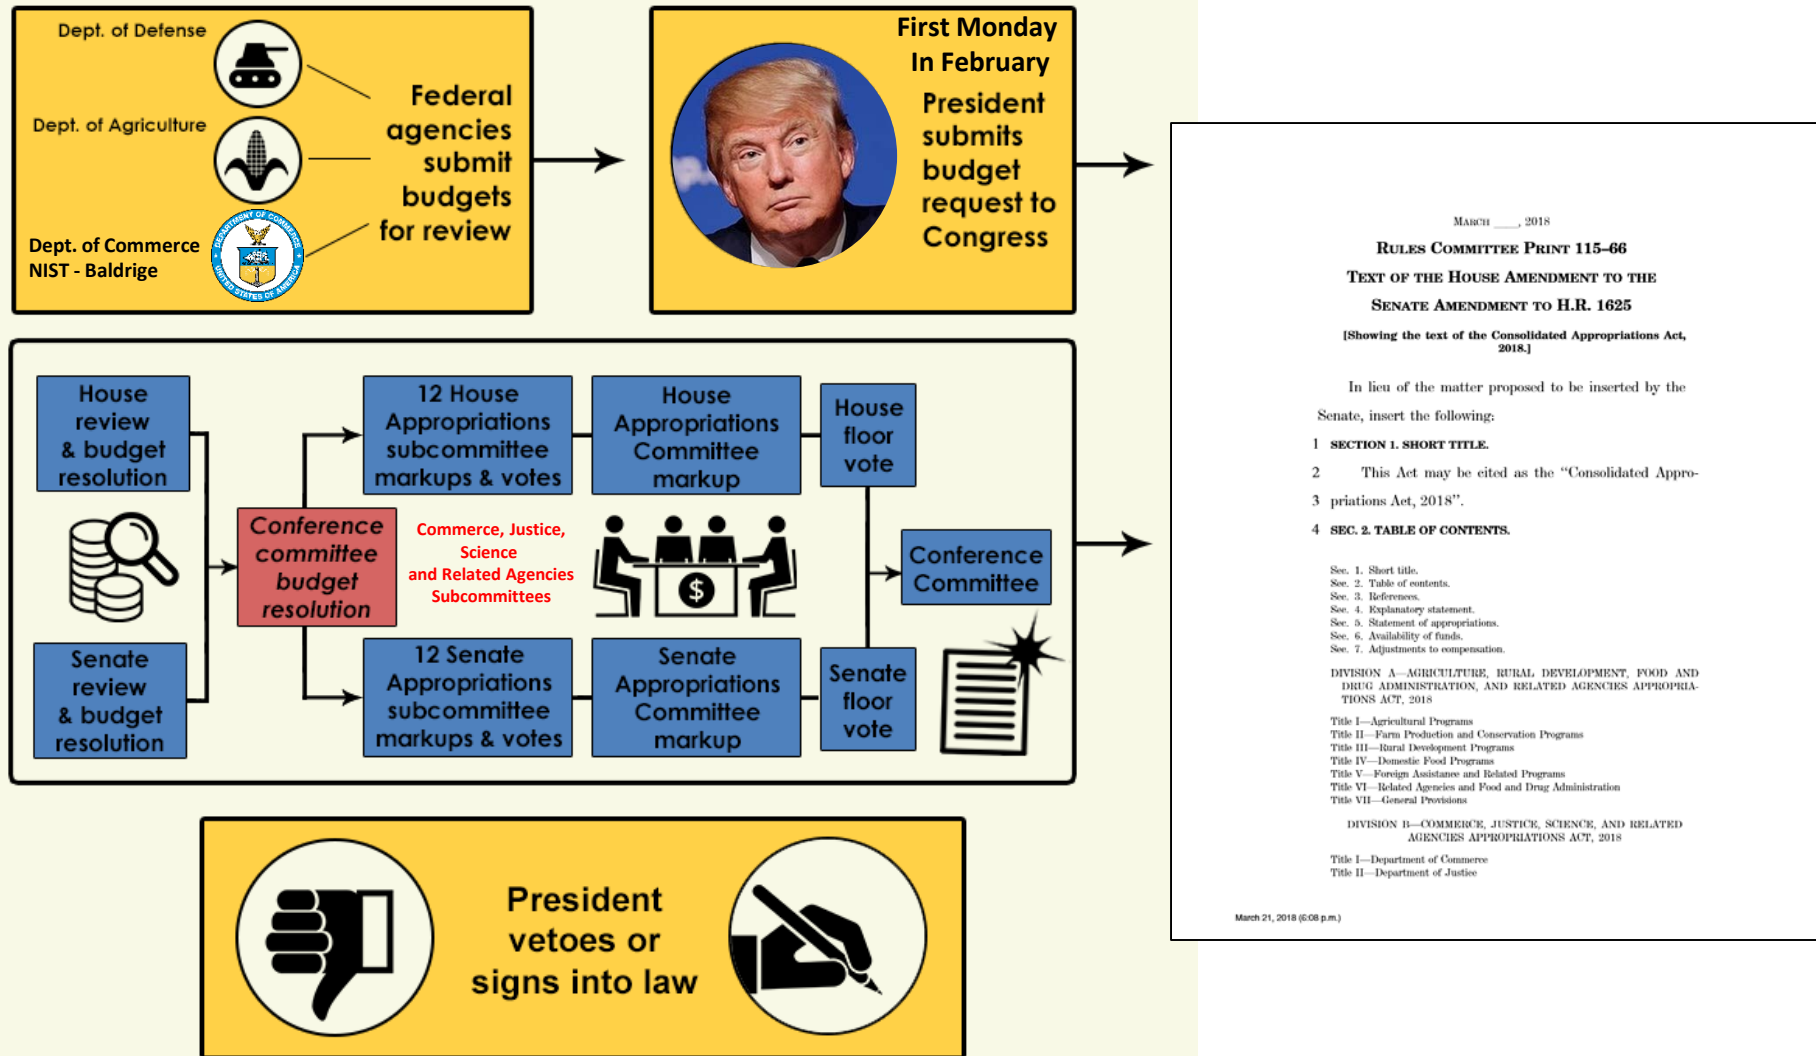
Dept. of Defense

Dept. of Agriculture

Dept. of Commerce
NIST - Baldrige

DEPARTMENT OF COMMERCE
UNITED STATES OF AMERICA

Federal agencies submit budgets for review

First Monday In February

President submits budget request to Congress

House review & budget resolution

Senate review & budget resolution

Conference committee budget resolution

12 House Appropriations subcommittee markups & votes

Commerce, Justice, Science and Related Agencies Subcommittees

12 Senate Appropriations subcommittee markups & votes

House Appropriations Committee markup

Senate Appropriations Committee markup

House floor vote

Senate floor vote

Conference Committee

$

President vetoes or signs into law

March ___, 2018

Rules Committee Print 115–66

Text of the House Amendment to the Senate Amendment to H.R. 1625

[Showing the text of the Consolidated Appropriations Act, 2018.]

In lieu of the matter proposed to be inserted by the Senate, insert the following:

1 SECTION 1. SHORT TITLE.

2 This Act may be cited as the "Consolidated Appro-

3 priations Act, 2018".

4 SEC. 2. TABLE OF CONTENTS.

Sec. 1. Short title.
Sec. 2. Table of contents.
Sec. 3. References.
Sec. 4. Explanatory statement.
Sec. 5. Statement of appropriations.
Sec. 6. Availability of funds.
Sec. 7. Adjustments to compensation.

DIVISION A—AGRICULTURE, RURAL DEVELOPMENT, FOOD AND DRUG ADMINISTRATION, AND RELATED AGENCIES APPROPRIATIONS ACT, 2018

Title I—Agricultural Programs
Title II—Farm Production and Conservation Programs
Title III—Rural Development Programs
Title IV—Domestic Food Programs
Title V—Foreign Assistance and Related Programs
Title VI—Related Agencies and Food and Drug Administration
Title VII—General Provisions

DIVISION B—COMMERCE, JUSTICE, SCIENCE, AND RELATED AGENCIES APPROPRIATIONS ACT, 2018

Title I—Department of Commerce
Title II—Department of Justice

March 21, 2018 (6:08 p.m.)